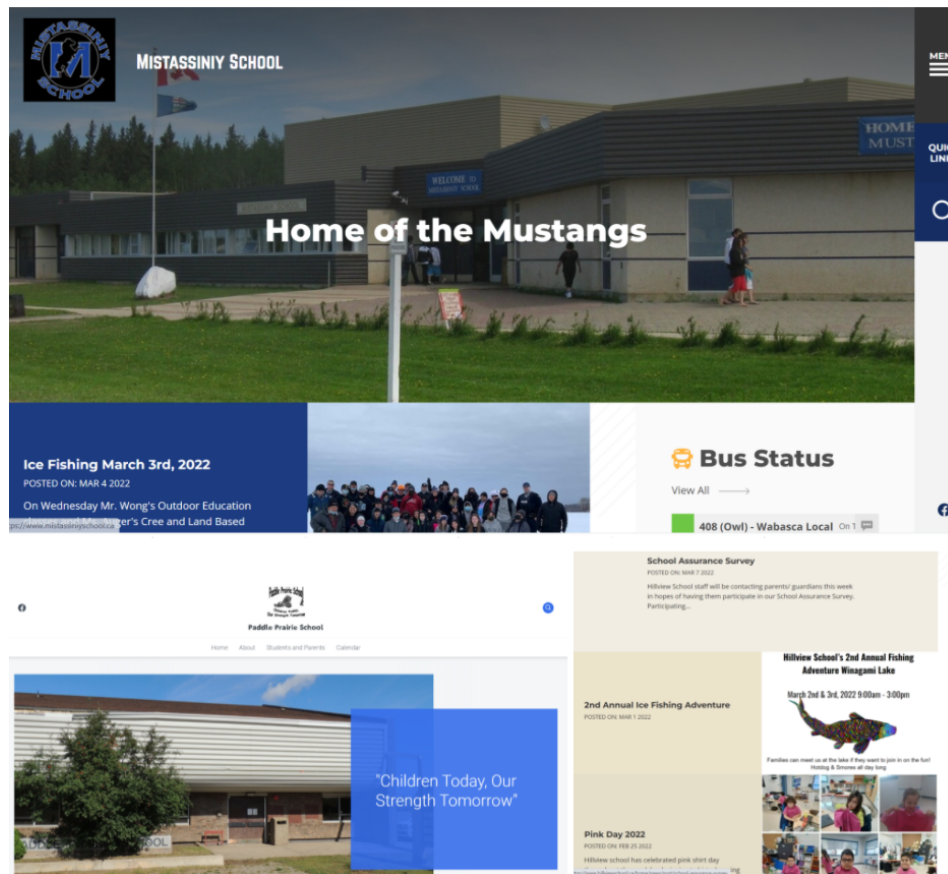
MISTASSINIY SCHOOL

MISTASSINIY SCHOOL

MEN

QUI LIN

HOME MUST

WELCOME TO MISTASSINIY SCHOOL

Home of the Mustangs

Ice Fishing March 3rd, 2022

POSTED ON: MAR 4 2022

On Wednesday Mr. Wong's Outdoor Education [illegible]ger's Cree and Land Based

https://www.mistassiniyschool.ca

Bus Status

View All

408 (Owl) - Wabasca Local On 1

Paddle Prairie School

Home About Students and Parents Calendar

"Children Today, Our Strength Tomorrow"

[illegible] SCHOOL

School Assurance Survey

POSTED ON: MAR 7 2022

Hillview School staff will be contacting parents/ guardians this week in hopes of having them participate in our School Assurance Survey. Participating...

2nd Annual Ice Fishing Adventure

POSTED ON: MAR 1 2022

Hillview School's 2nd Annual Fishing Adventure Winagami Lake

March 2nd & 3rd, 2022 9:00am - 3:00pm

Families can meet us at the lake if they want to join in on the fun! Hotdog & Smores all day long

Pink Day 2022

POSTED ON: FEB 25 2022

Hillview school has celebrated pink shirt day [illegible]